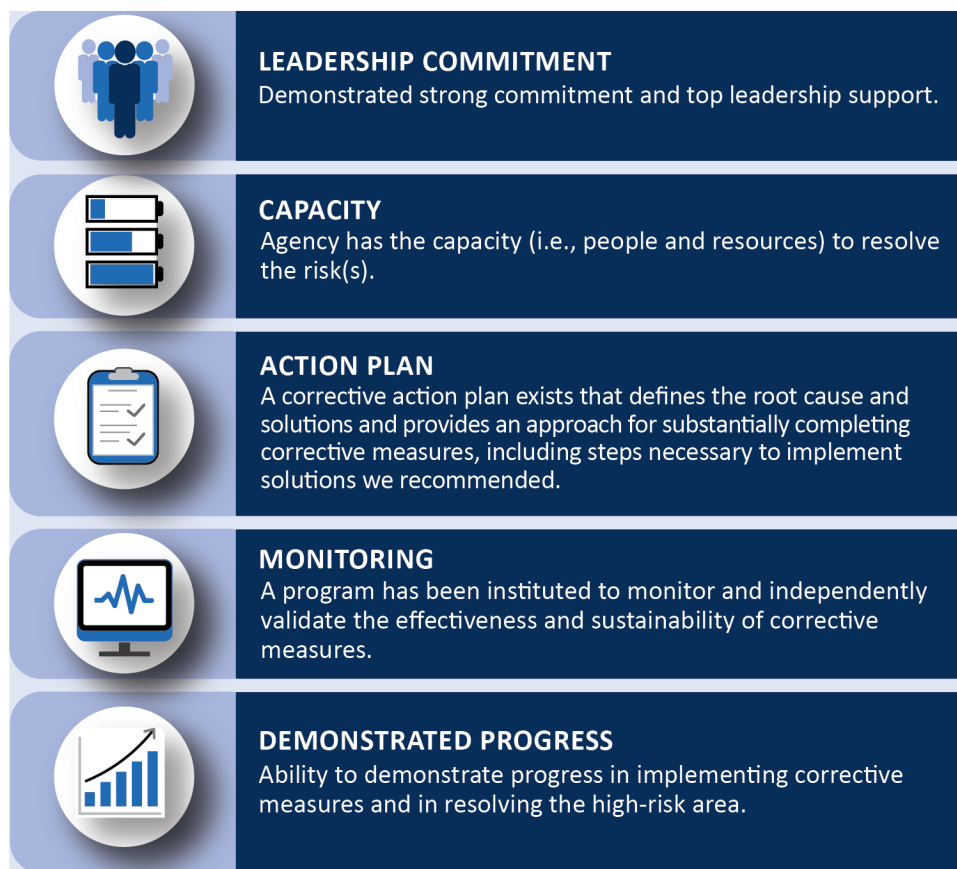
LEADERSHIP COMMITMENT
Demonstrated strong commitment and top leadership support.

CAPACITY
Agency has the capacity (i.e., people and resources) to resolve the risk(s).

ACTION PLAN
A corrective action plan exists that defines the root cause and solutions and provides an approach for substantially completing corrective measures, including steps necessary to implement solutions we recommended.

MONITORING
A program has been instituted to monitor and independently validate the effectiveness and sustainability of corrective measures.

DEMONSTRATED PROGRESS
Ability to demonstrate progress in implementing corrective measures and in resolving the high-risk area.